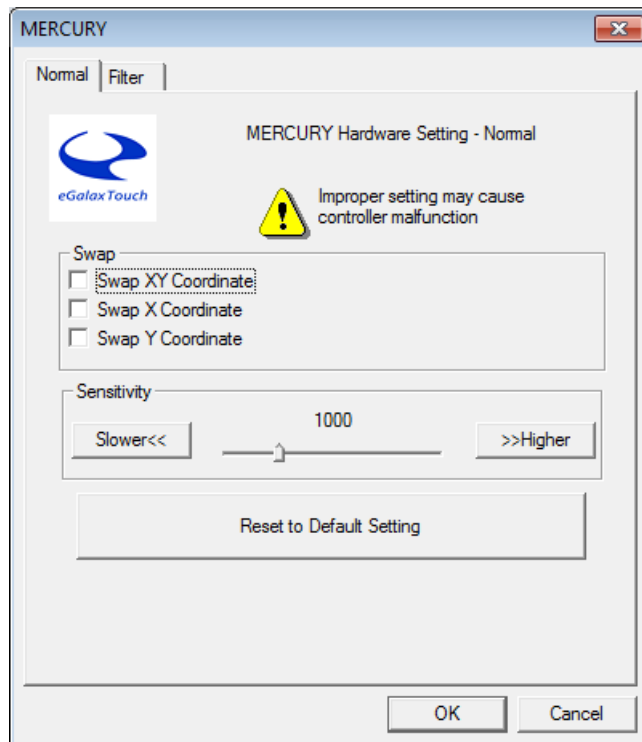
MERCURY

Normal
Filter

eGalaxTouch

MERCURY Hardware Setting - Normal

Improper setting may cause controller malfunction

Swap
Swap XY Coordinate
Swap X Coordinate
Swap Y Coordinate

Sensitivity
1000
Slower<<
>>Higher

Reset to Default Setting

OK
Cancel